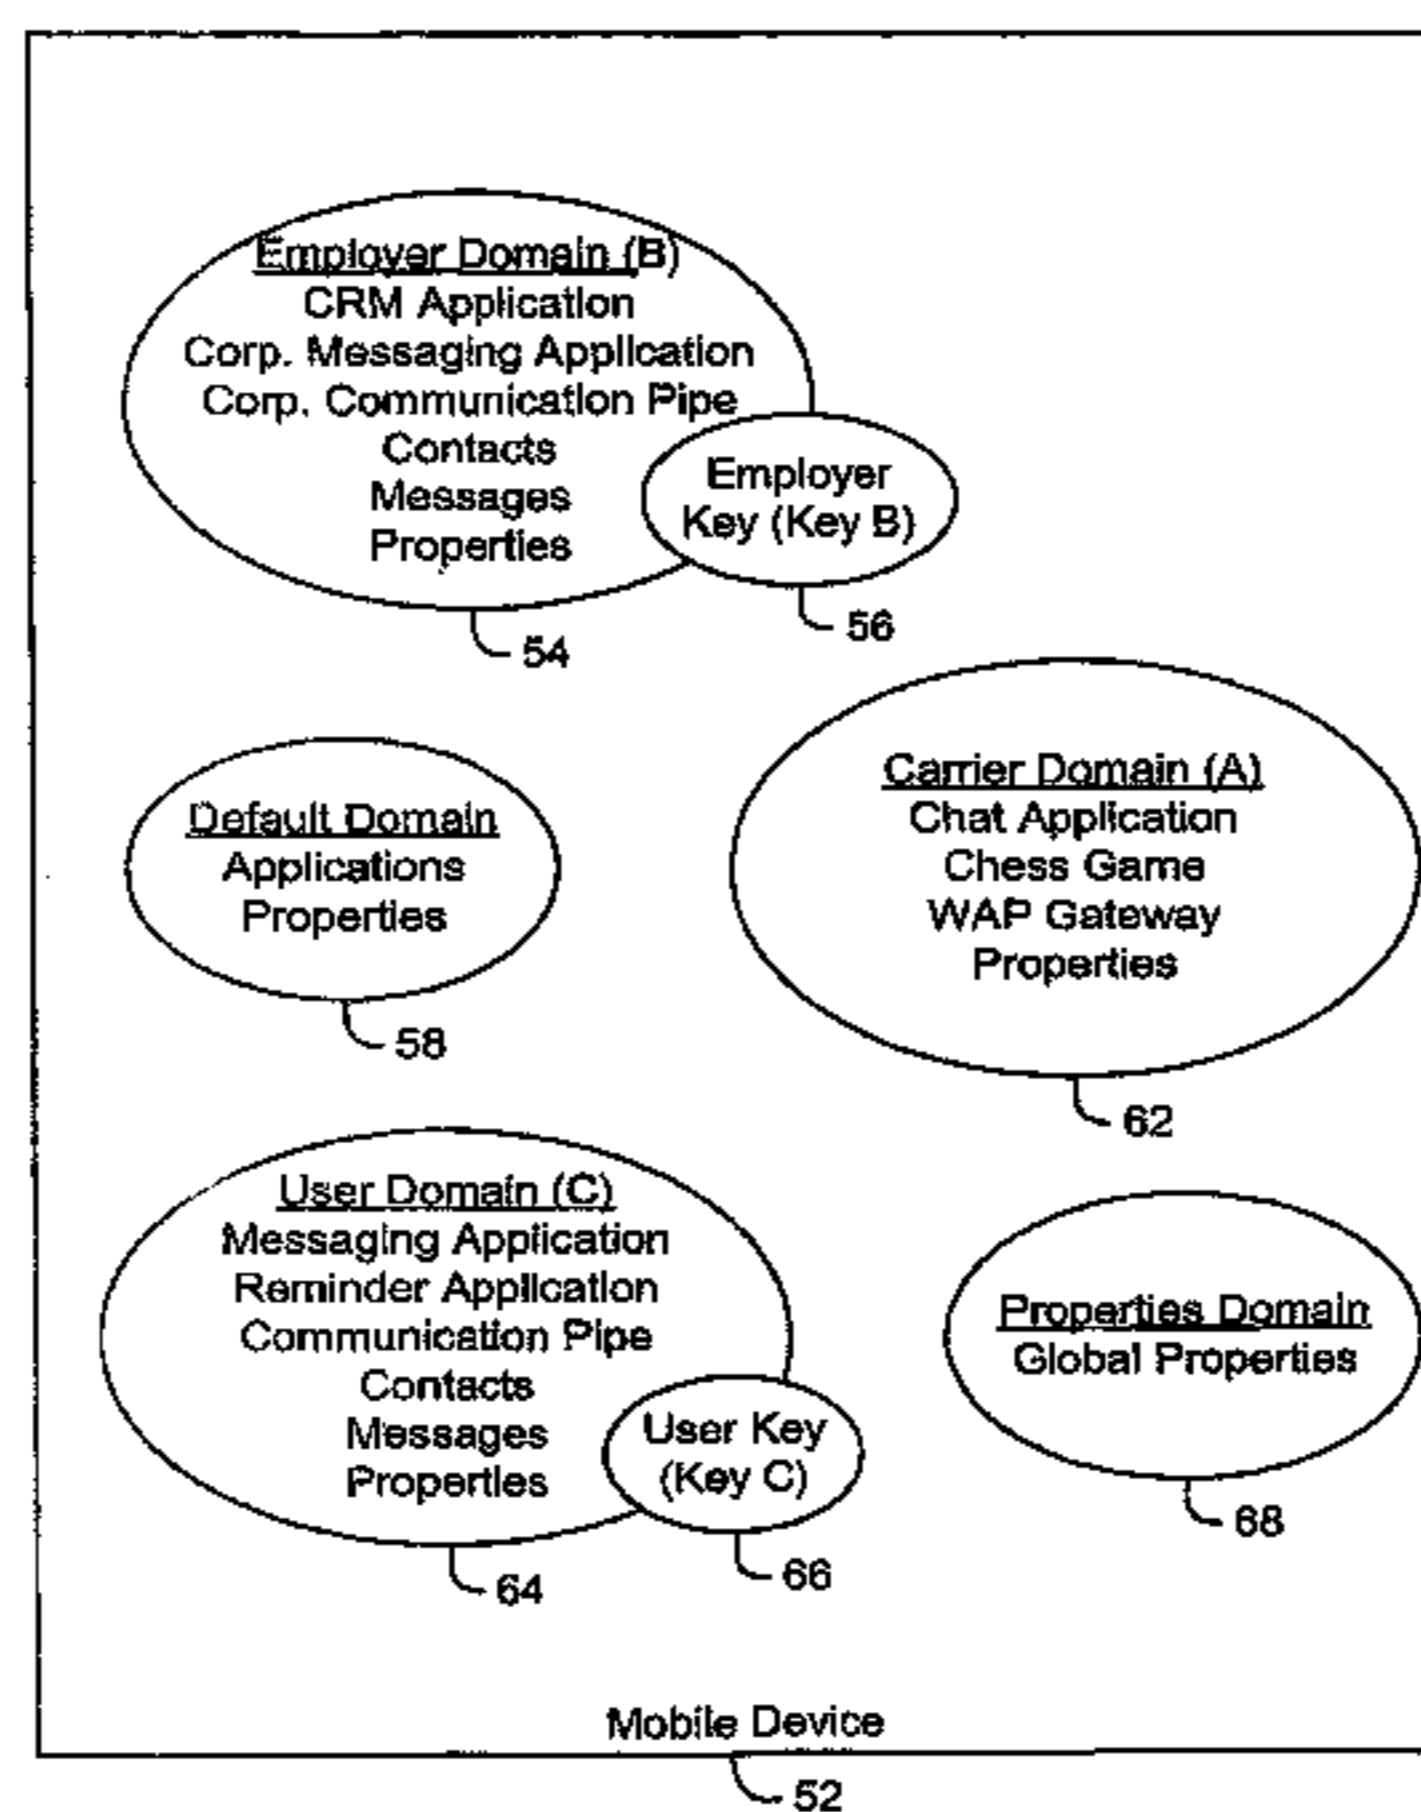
Employer Domain (B)
CRM Application
Corp. Messaging Application
Corp. Communication Pipe
Contacts
Messages
Properties

Employer Key (Key B)

56

54

Default Domain
Applications
Properties

58

Carrier Domain (A)
Chat Application
Chess Game
WAP Gateway
Properties

62

User Domain (C)
Messaging Application
Reminder Application
Communication Pipe
Contacts
Messages
Properties

User Key (Key C)

64

66

Properties Domain
Global Properties

68

Mobile Device

52